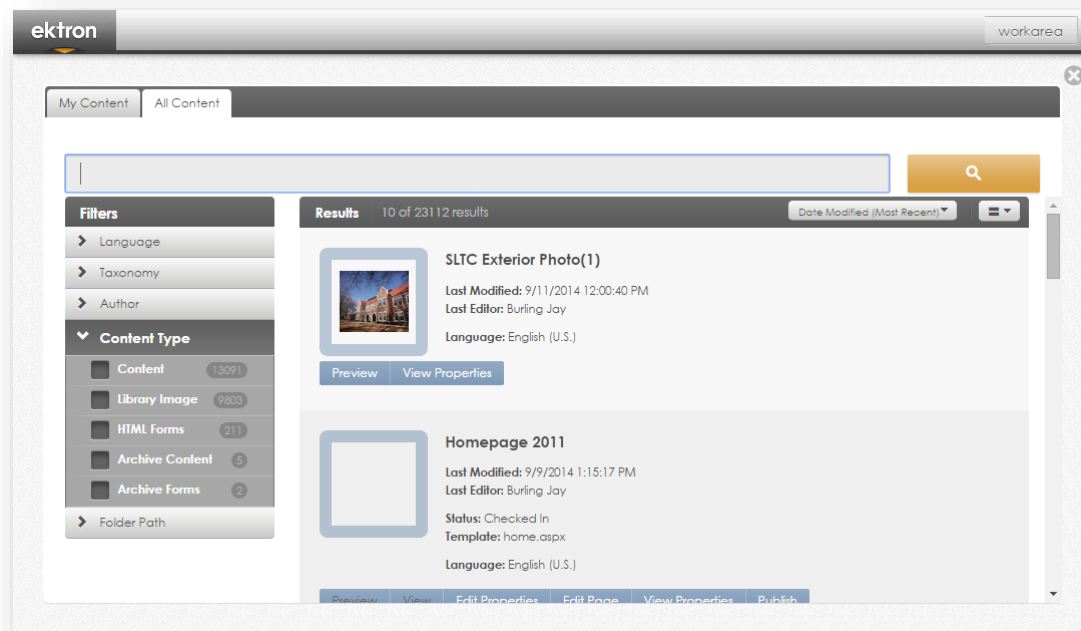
ektron

workarea

My Content
All Content

Filters
Language
Taxonomy
Author
Content Type
Content 13091
Library Image 9803
HTML Forms 211
Archive Content 5
Archive Forms 2
Folder Path

Results 10 of 23112 results
Date Modified (Most Recent)

SLTC Exterior Photo(1)
Last Modified: 9/11/2014 12:00:40 PM
Last Editor: Burling Jay
Language: English (U.S.)
Preview View Properties

Homepage 2011
Last Modified: 9/9/2014 1:15:17 PM
Last Editor: Burling Jay
Status: Checked In
Template: home.aspx
Language: English (U.S.)
Preview View Edit Properties Edit Page View Properties Publish